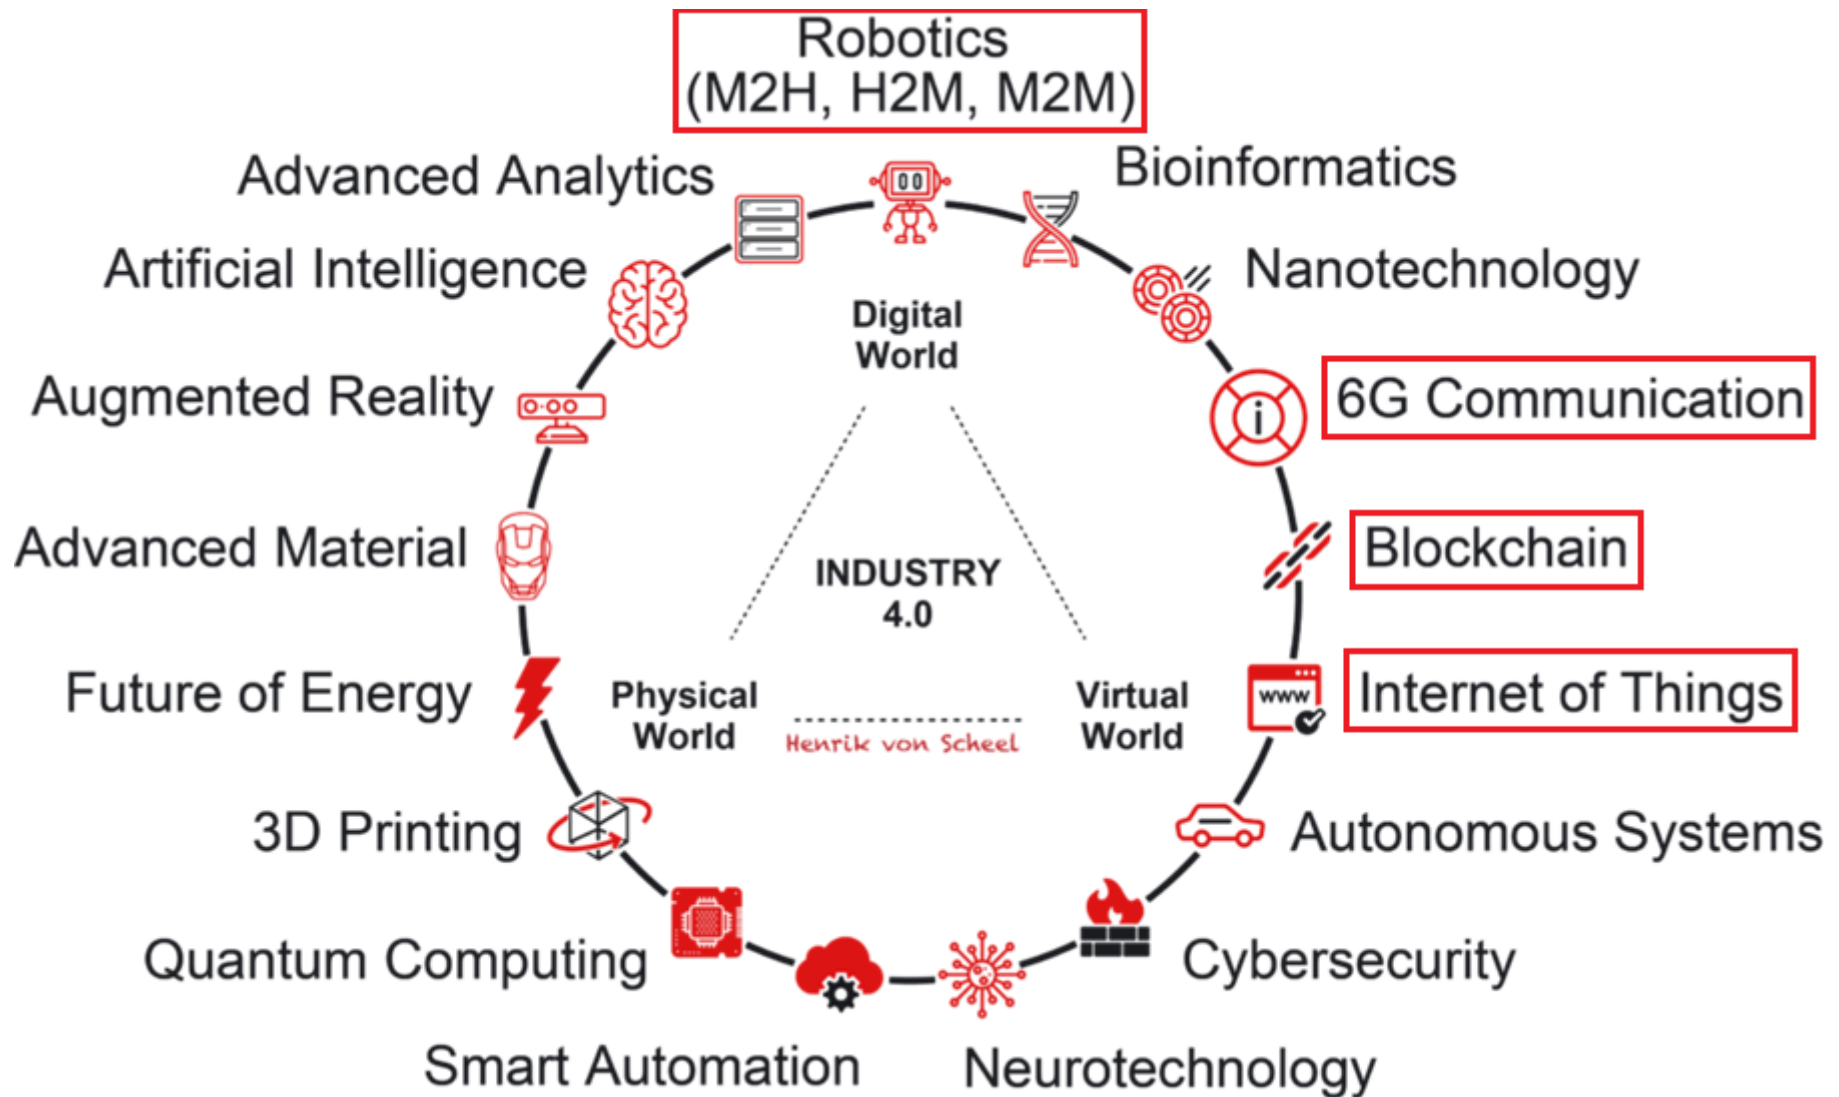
Robotics (M2H, H2M, M2M)

Advanced Analytics

Bioinformatics

Artificial Intelligence

Nanotechnology

Digital World

Augmented Reality

6G Communication

Advanced Material

Blockchain

INDUSTRY 4.0

Future of Energy

Physical World

Virtual World

www

Internet of Things

Henrik von Scheel

3D Printing

Autonomous Systems

Quantum Computing

Cybersecurity

Smart Automation

Neurotechnology